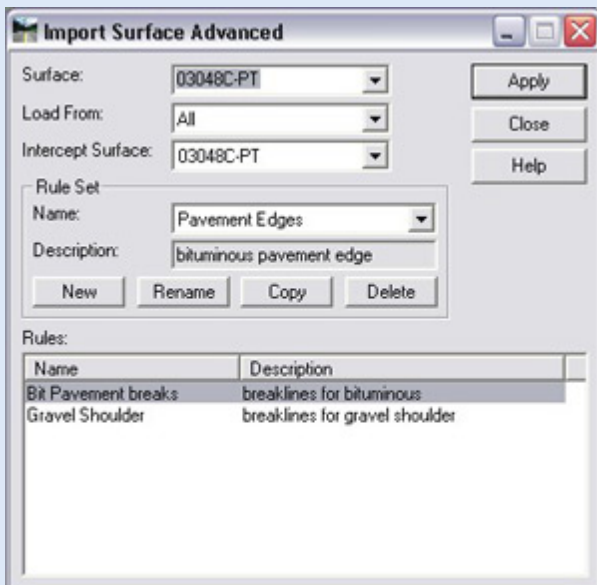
Import Surface Advanced

Surface: 03048C-PT

Load From: All

Intercept Surface: 03048C-PT

Apply

Close

Help

Rule Set

Name: Pavement Edges

Description: bituminous pavement edge

New Rename Copy Delete

Rules:

| Name | Description |
|---|---|
| Bit Pavement breaks | breaklines for bituminous |
| Gravel Shoulder | breaklines for gravel shoulder |